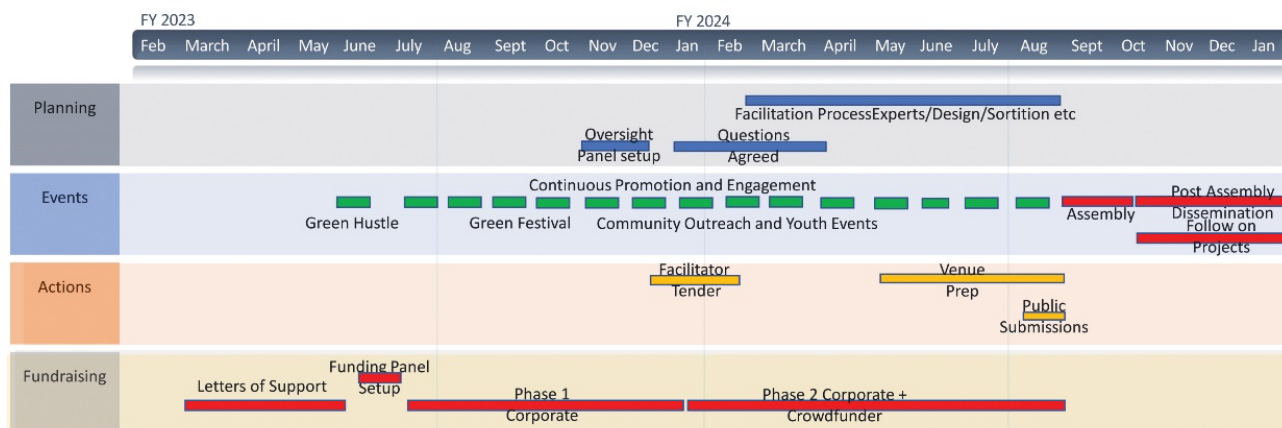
FY 2023

FY 2024

Feb March April May June July Aug Sept Oct Nov Dec Jan Feb March April May June July Aug Sept Oct Nov Dec Jan

Planning

Facilitation ProcessExperts/Design/Sortition etc

Oversight Panel setup

Questions Agreed

Events

Continuous Promotion and Engagement

Green Hustle

Green Festival

Community Outreach and Youth Events

Assembly

Post Assembly Dissemination

Follow on Projects

Actions

Facilitator Tender

Venue Prep

Public Submissions

Fundraising

Letters of Support

Funding Panel Setup

Phase 1 Corporate

Phase 2 Corporate + Crowdfunder